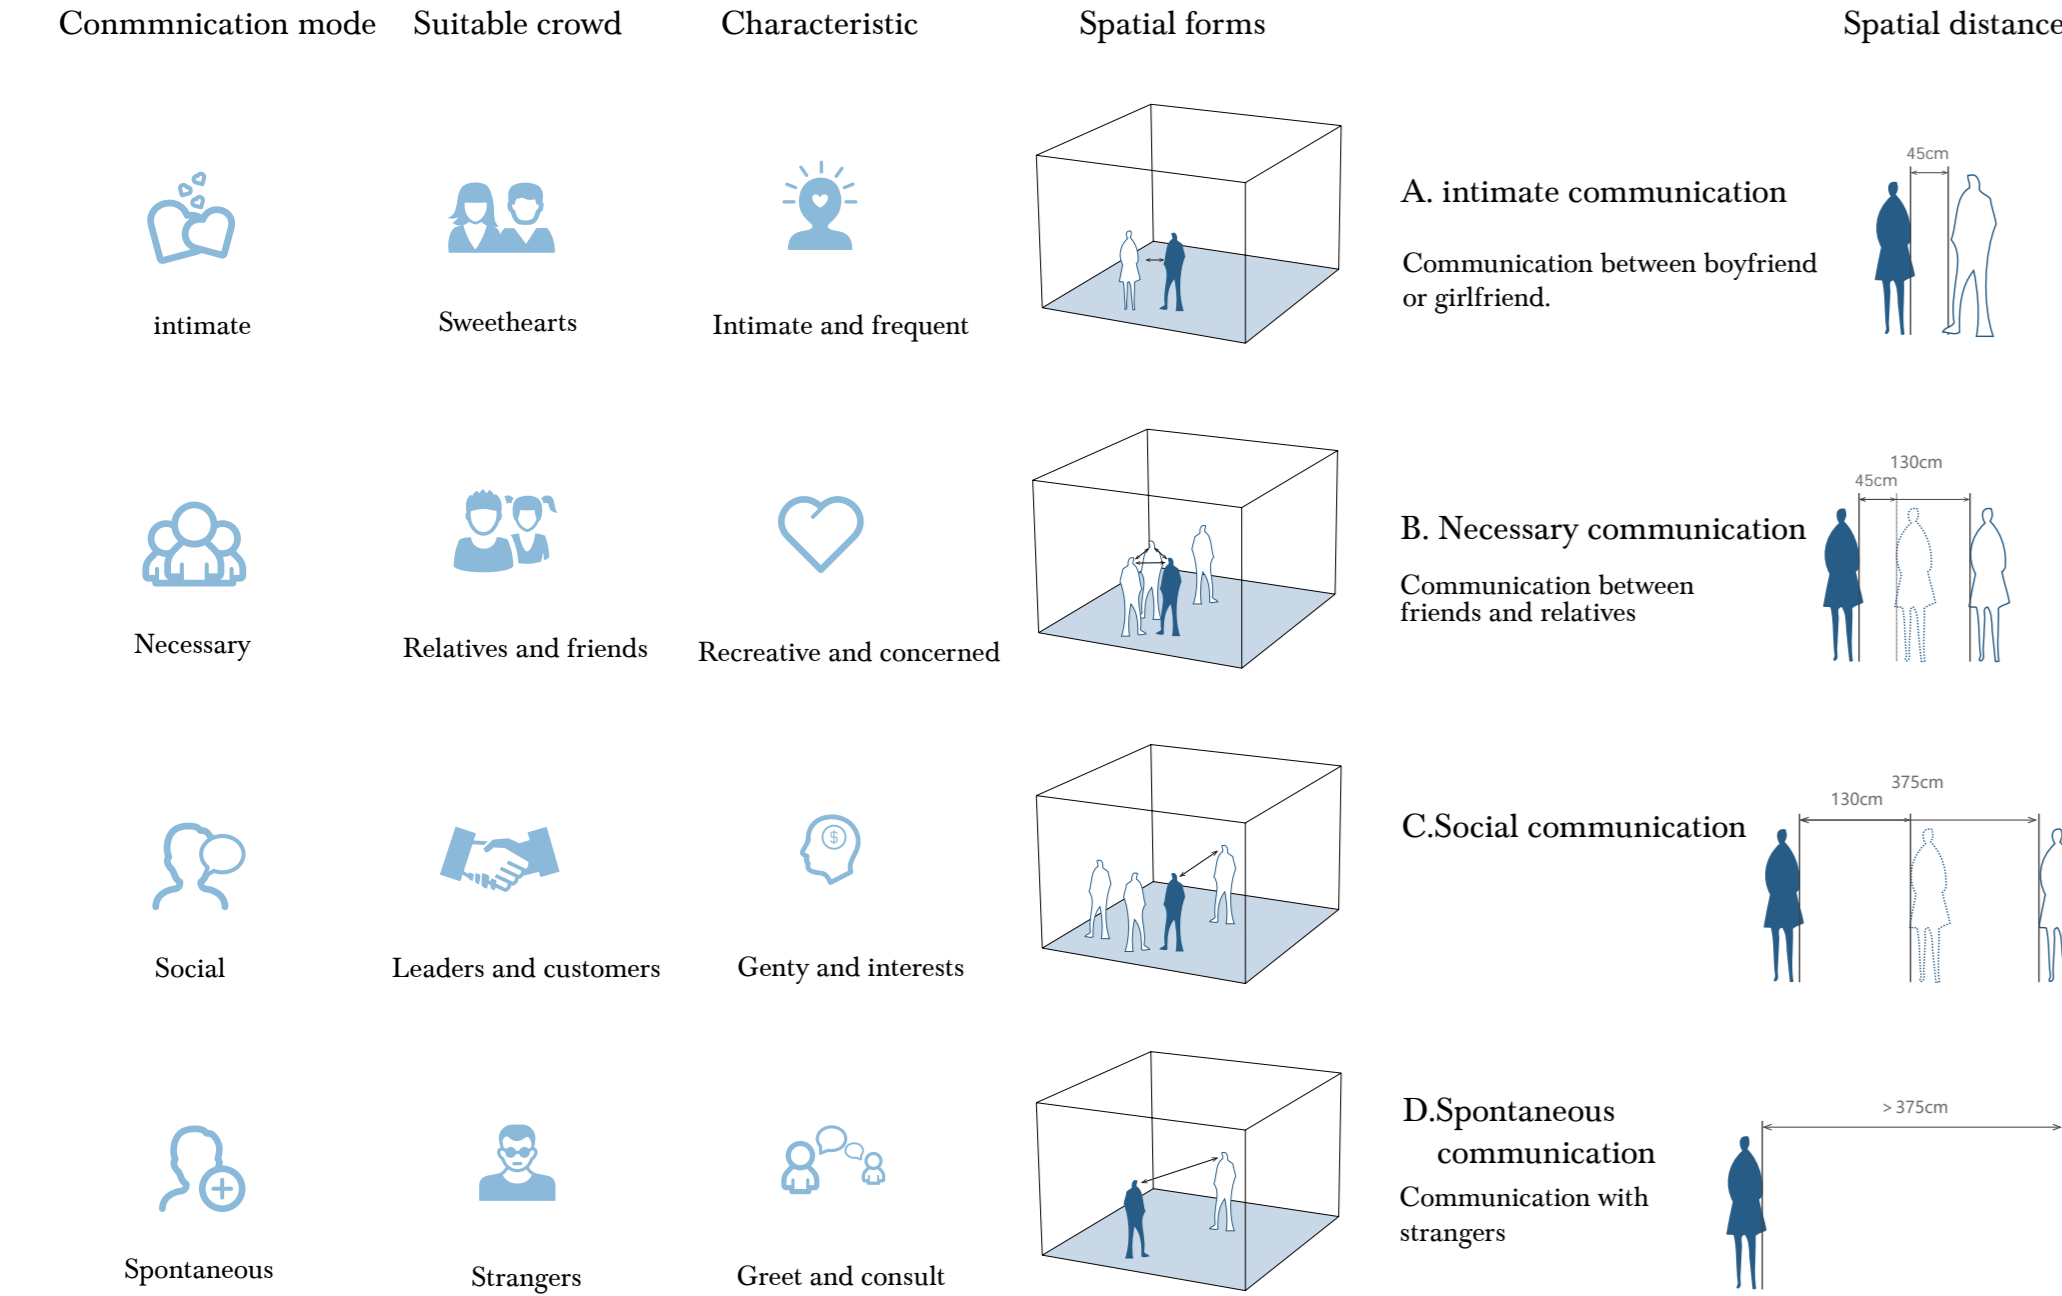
| Conmmnication mode | Suitable crowd | Characteristic | Spatial forms | Spatial distance |
|---|---|---|---|---|
| intimate | Sweethearts | Intimate and frequent | | A. intimate communication<br>Communication between boyfriend or girlfriend.<br>45cm |
| Necessary | Relatives and friends | Recreative and concerned | | B. Necessary communication<br>Communication between friends and relatives<br>130cm<br>45cm |
| Social | Leaders and customers | Genty and interests | | C.Social communication<br>375cm<br>130cm |
| Spontaneous | Strangers | Greet and consult | | D.Spontaneous communication<br>Communication with strangers<br>> 375cm |